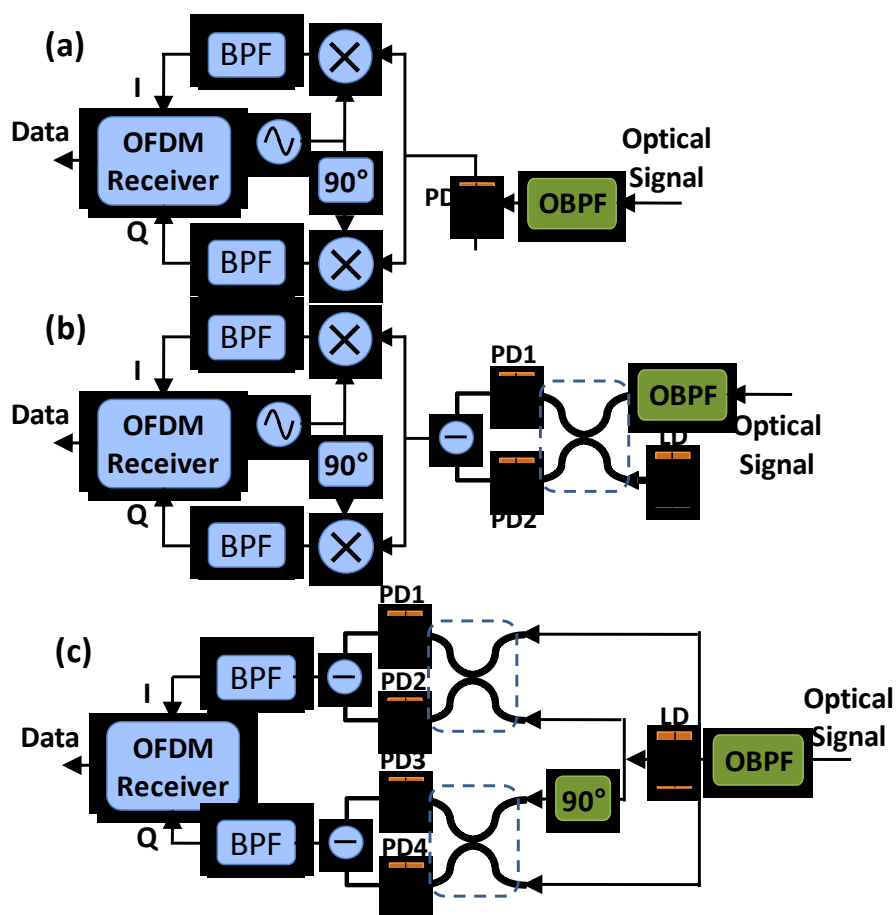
(a)

BPF

I

Data

OFDM Receiver

90°

Q

BPF

PD

OBPF

Optical Signal

(b)

BPF

I

Data

OFDM Receiver

90°

Q

BPF

PD1

PD2

OBPF

LD

Optical Signal

(c)

PD1

BPF

I

PD2

Data

OFDM Receiver

Q

BPF

PD3

PD4

90°

LD

OBPF

Optical Signal